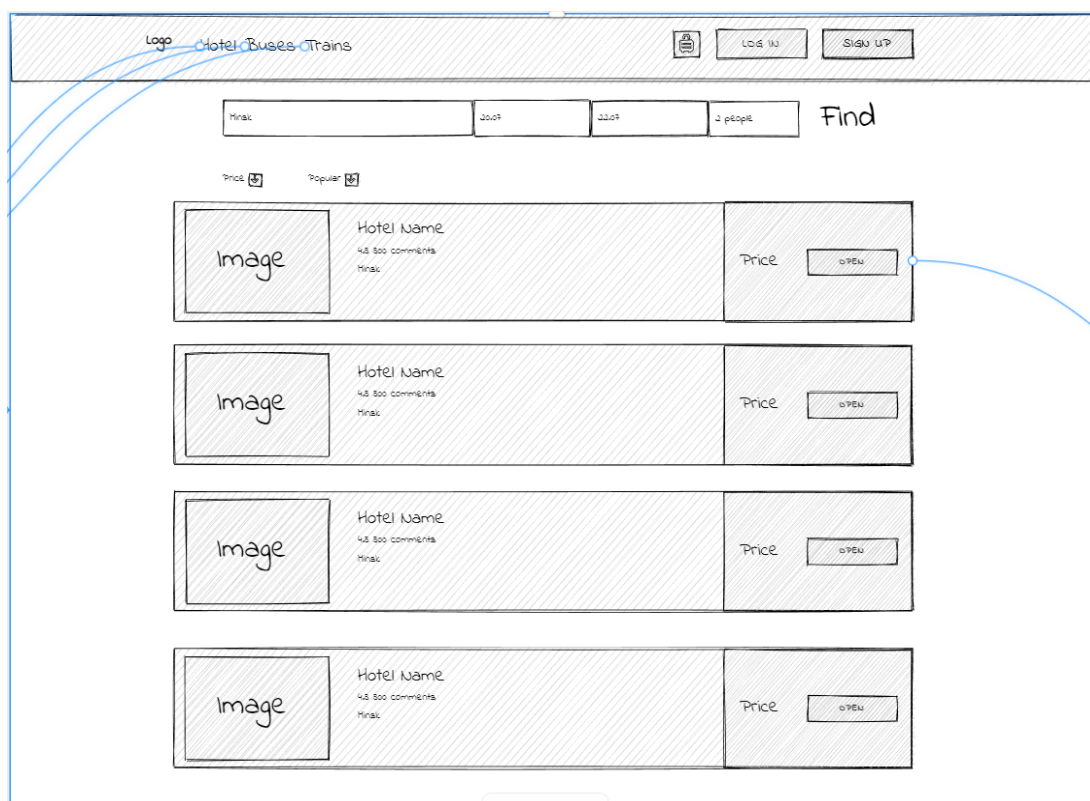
Logo Hotel Buses Trains

LOG IN SIGN UP

Minsk 20.07 22.07 2 people Find

Price Popular

Image
Hotel Name
4.8 300 comments
Minsk
Price OPEN

Image
Hotel Name
4.8 300 comments
Minsk
Price OPEN

Image
Hotel Name
4.8 300 comments
Minsk
Price OPEN

Image
Hotel Name
4.8 300 comments
Minsk
Price OPEN